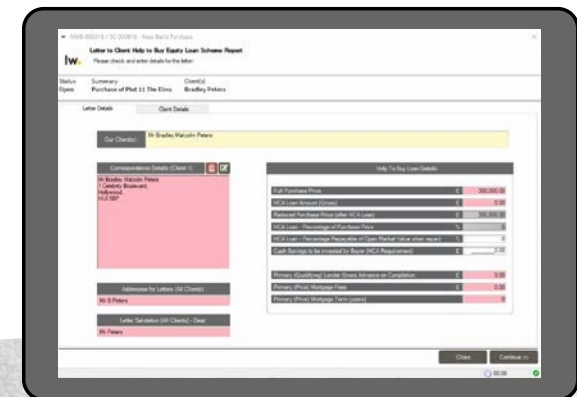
NWB-000015 / SC-000018 - New Build Purchase

Letter to Client: Help to Buy Equity Loan Scheme Report

Please check and enter details for the letter

Status
Open

Summary
Purchase of Plot 11 The Elms

Client(s)
Bradley Peters

Letter Details

Client Details

Our Client(s)

Mr Bradley Malcolm Peters

Correspondence Details (Client 1)

Mr Bradley Malcolm Peters
1 Celebrity Boulevard,
Hollywood,
HU1 5BP

Addressee for Letters (All Clients)

Mr B Peters

Letter Salutation (All Clients) - Dear

Mr Peters

Help To Buy Loan Details

| | | |
|---|---|---|
| Full Purchase Price | £ | 300,000.00 |
| HCA Loan Amount (Gross) | £ | 0.00 |
| Reduced Purchase Price (after HCA Loan) | £ | 300,000.00 |
| HCA Loan - Percentage of Purchase Price | % | 0 |
| HCA Loan - Percentage Repayable of Open Market Value when repaid | % | 0 |
| Cash Savings to be Invested by Buyer (HCA Requirement) | £ | 0.00 |
| Primary (Qualifying) Lender Gross Advance on Completion | £ | 0.00 |
| Primary (Price) Mortgage Fees | £ | 0.00 |
| Primary (Price) Mortgage Term (years) | | 0 |

Close

Continue >>

00:06